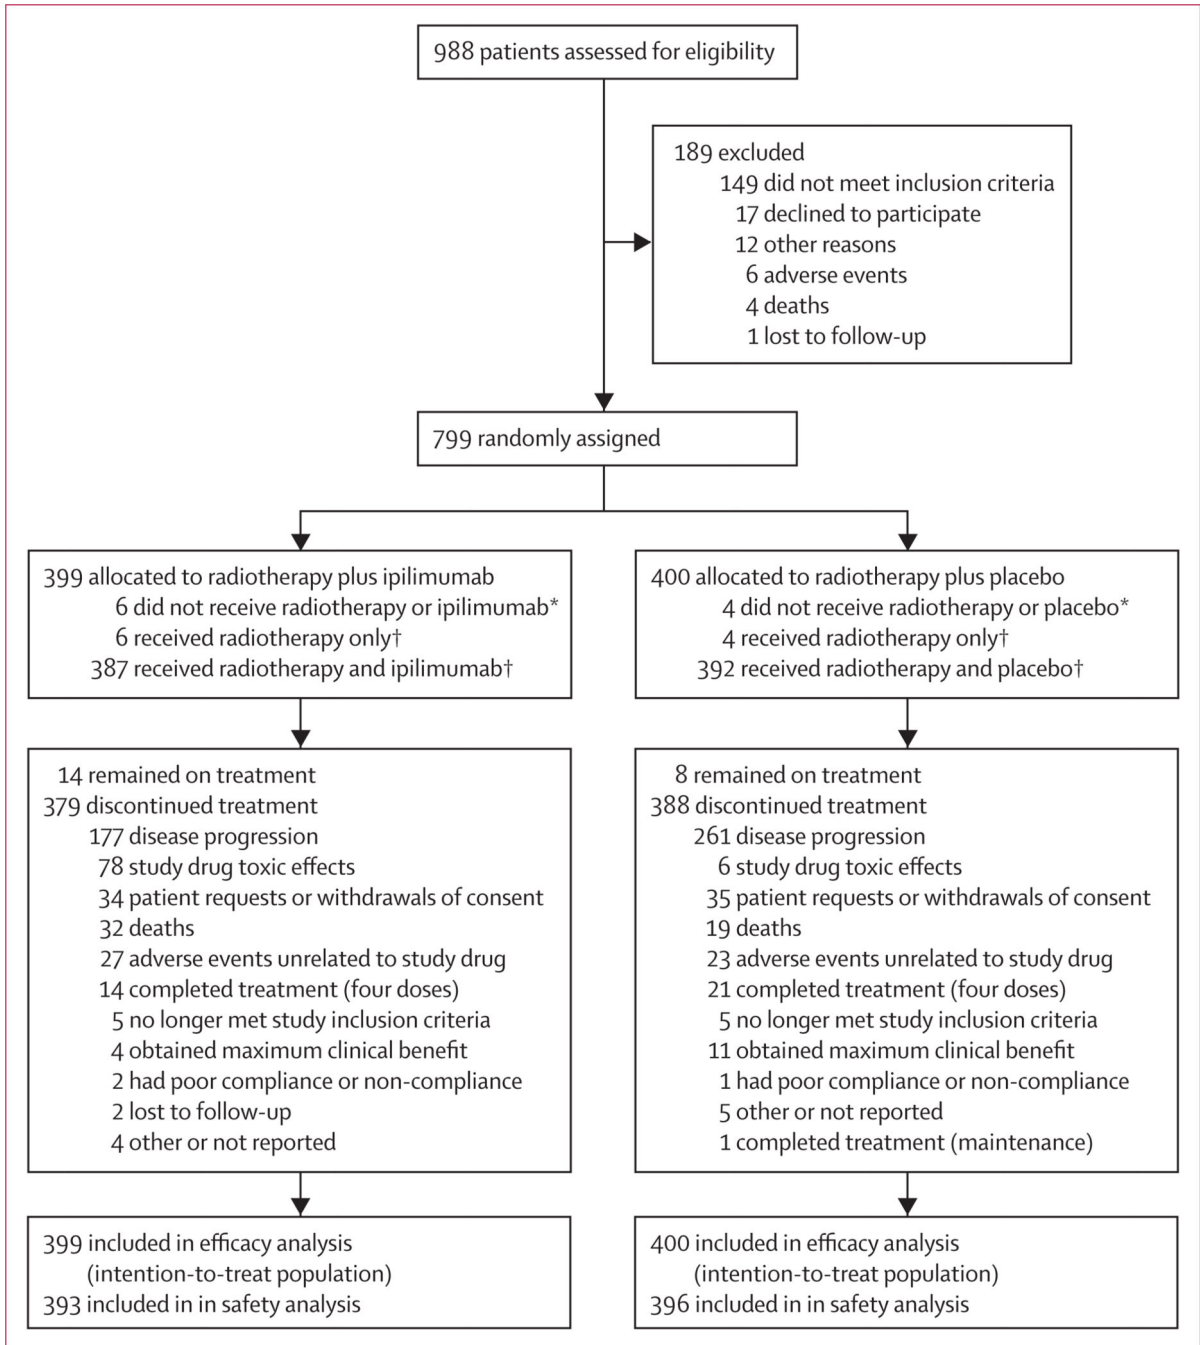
988 patients assessed for eligibility

189 excluded
149 did not meet inclusion criteria
17 declined to participate
12 other reasons
6 adverse events
4 deaths
1 lost to follow-up

799 randomly assigned

399 allocated to radiotherapy plus ipilimumab
6 did not receive radiotherapy or ipilimumab*
6 received radiotherapy only†
387 received radiotherapy and ipilimumab†

400 allocated to radiotherapy plus placebo
4 did not receive radiotherapy or placebo*
4 received radiotherapy only†
392 received radiotherapy and placebo†

14 remained on treatment
379 discontinued treatment
177 disease progression
78 study drug toxic effects
34 patient requests or withdrawals of consent
32 deaths
27 adverse events unrelated to study drug
14 completed treatment (four doses)
5 no longer met study inclusion criteria
4 obtained maximum clinical benefit
2 had poor compliance or non-compliance
2 lost to follow-up
4 other or not reported

8 remained on treatment
388 discontinued treatment
261 disease progression
6 study drug toxic effects
35 patient requests or withdrawals of consent
19 deaths
23 adverse events unrelated to study drug
21 completed treatment (four doses)
5 no longer met study inclusion criteria
11 obtained maximum clinical benefit
1 had poor compliance or non-compliance
5 other or not reported
1 completed treatment (maintenance)

399 included in efficacy analysis (intention-to-treat population)
393 included in in safety analysis

400 included in efficacy analysis (intention-to-treat population)
396 included in in safety analysis